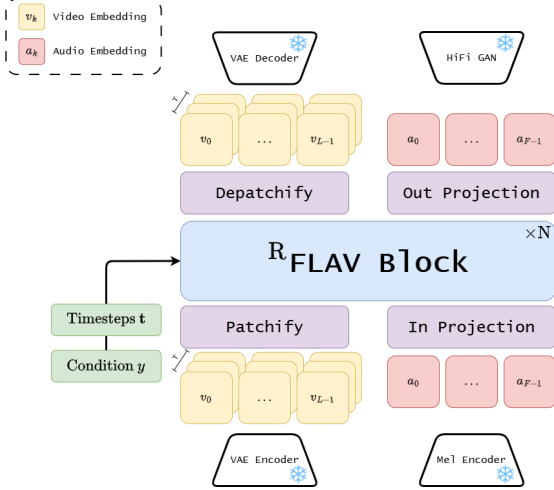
$v_k$ Video Embedding

$a_k$ Audio Embedding

VAE Decoder

HiFi GAN

$T$

$v_0$ ... $v_{L-1}$

$a_0$ ... $a_{F-1}$

Depatchify

Out Projection

$^{\mathrm{R}}$FLAV Block

$\times$N

Timesteps $\mathbf{t}$

Condition $y$

Patchify

In Projection

$T$

$v_0$ ... $v_{L-1}$

$a_0$ ... $a_{F-1}$

VAE Encoder

Mel Encoder